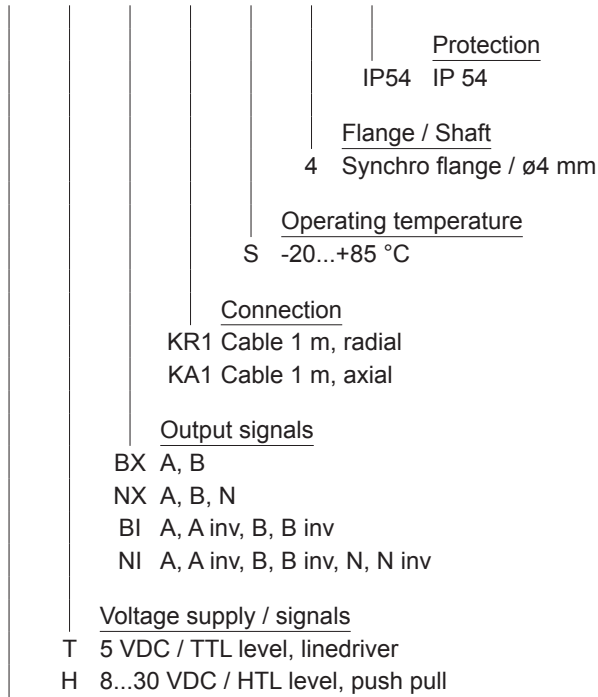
Protection
IP54 IP 54

Flange / Shaft
4 Synchro flange / ø4 mm

Operating temperature
S -20...+85 °C

Connection
KR1 Cable 1 m, radial
KA1 Cable 1 m, axial

Output signals
BX A, B
NX A, B, N
BI A, A inv, B, B inv
NI A, A inv, B, B inv, N, N inv

Voltage supply / signals
T 5 VDC / TTL level, linedriver
H 8...30 VDC / HTL level, push pull